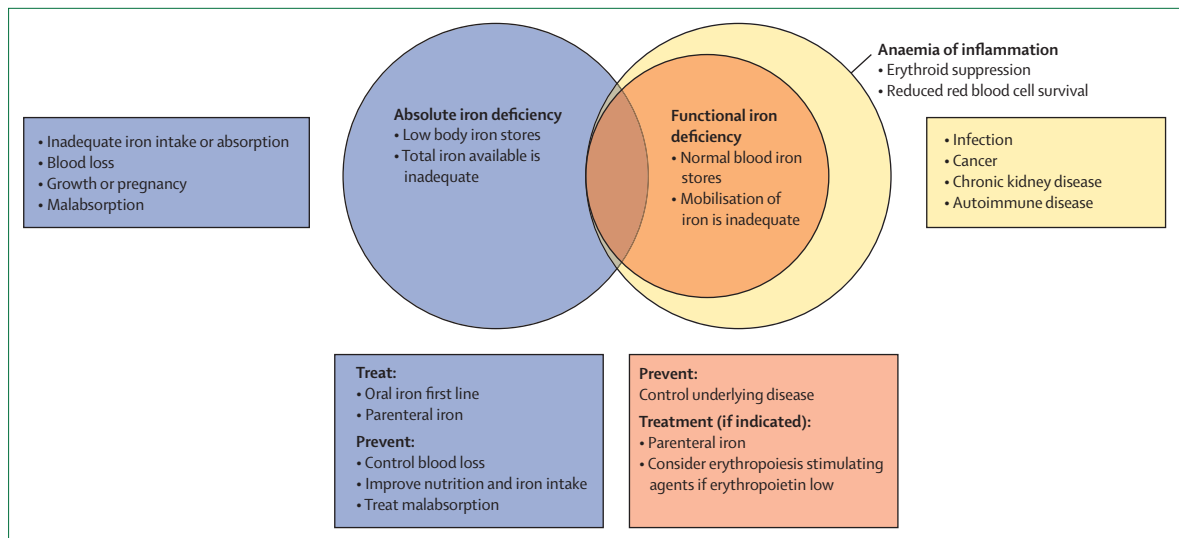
• Inadequate iron intake or absorption
• Blood loss
• Growth or pregnancy
• Malabsorption

Absolute iron deficiency
• Low body iron stores
• Total iron available is inadequate

Functional iron deficiency
• Normal blood iron stores
• Mobilisation of iron is inadequate

Anaemia of inflammation
• Erythroid suppression
• Reduced red blood cell survival

• Infection
• Cancer
• Chronic kidney disease
• Autoimmune disease

Treat:
• Oral iron first line
• Parenteral iron
Prevent:
• Control blood loss
• Improve nutrition and iron intake
• Treat malabsorption

Prevent:
Control underlying disease
Treatment (if indicated):
• Parenteral iron
• Consider erythropoiesis stimulating agents if erythropoietin low